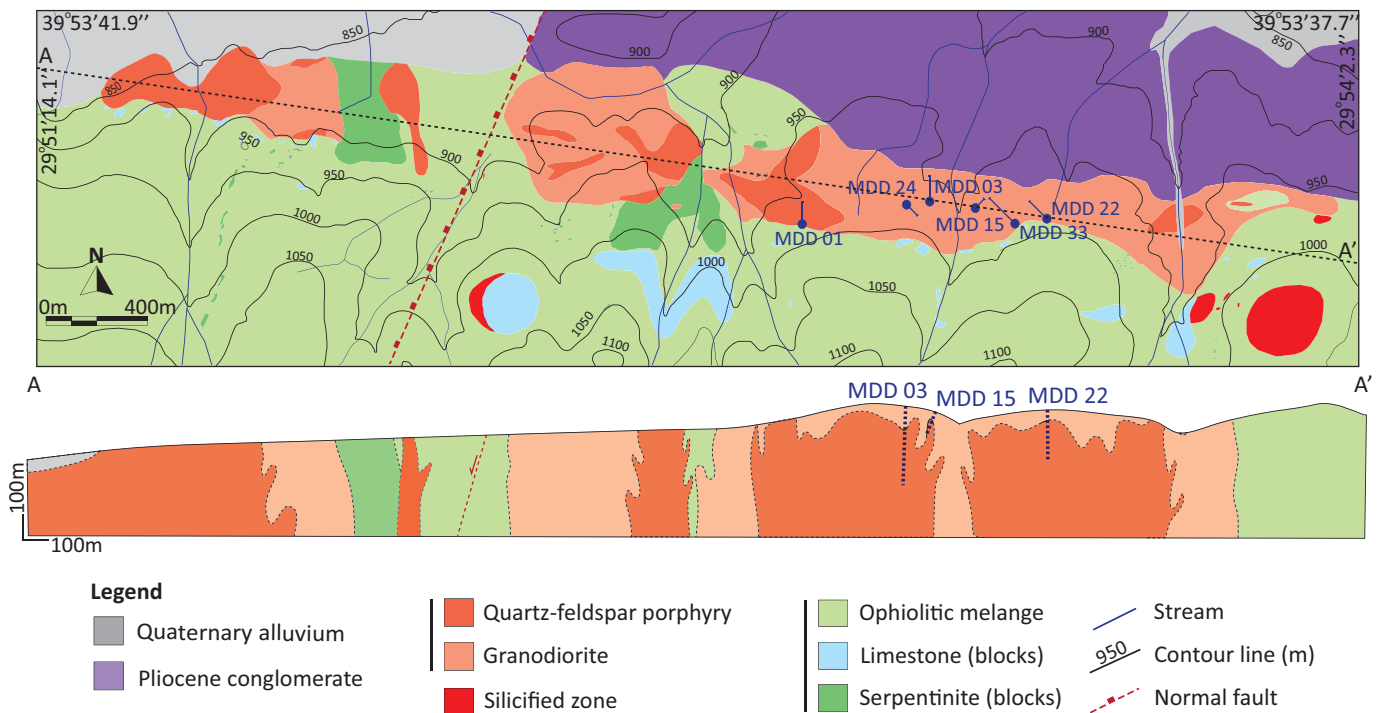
39°53'41.9''

39°53'37.7''

A

29°51'14.1''

29°54'2.3''

850

850

900

900

900

950

900

950

950

1000

950

1000

1050

1000

1050

1050

1100

1100

1100

850

MDD 24

MDD 03

MDD 22

MDD 15

MDD 33

MDD 01

A'

N

0m

400m

A

A'

MDD 03

MDD 15

MDD 22

100m

100m

Legend

Quaternary alluvium

Pliocene conglomerate

Quartz-feldspar porphyry

Granodiorite

Silicified zone

Ophiolitic melange

Limestone (blocks)

Serpentinite (blocks)

Stream

950

Contour line (m)

Normal fault